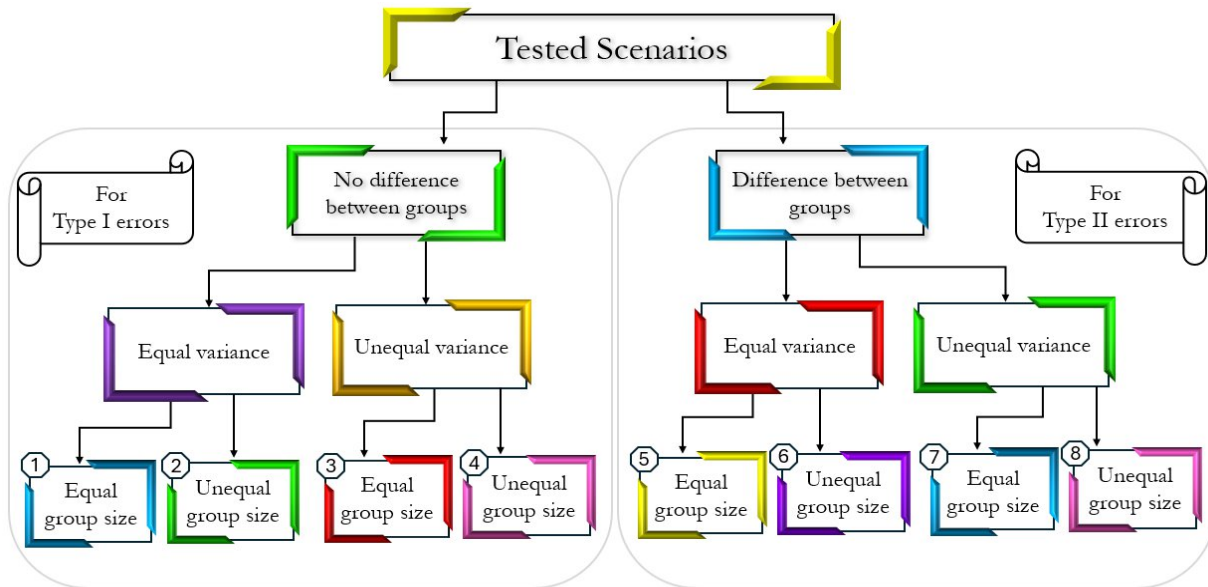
Tested Scenarios

For Type I errors

No difference between groups

Equal variance

Unequal variance

1 Equal group size

2 Unequal group size

3 Equal group size

4 Unequal group size

Difference between groups

For Type II errors

Equal variance

Unequal variance

5 Equal group size

6 Unequal group size

7 Equal group size

8 Unequal group size